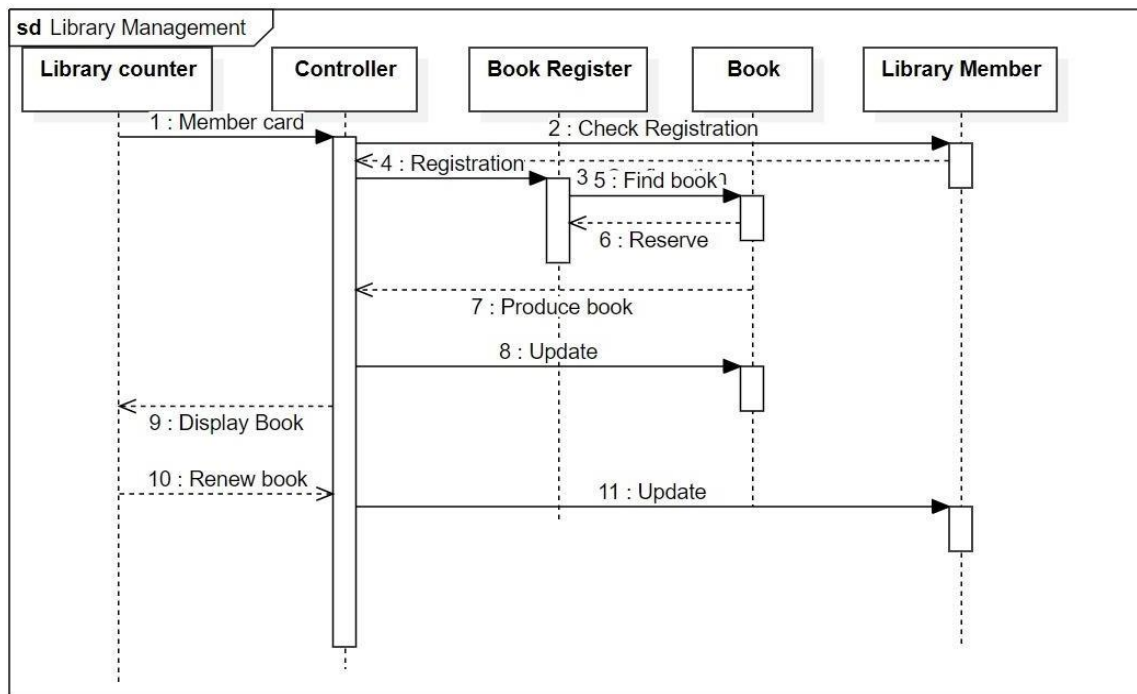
sd Library Management

Library counter

Controller

Book Register

Book

Library Member

1 : Member card

2 : Check Registration

4 : Registration

3 5 : Find book

6 : Reserve

7 : Produce book

8 : Update

9 : Display Book

10 : Renew book

11 : Update